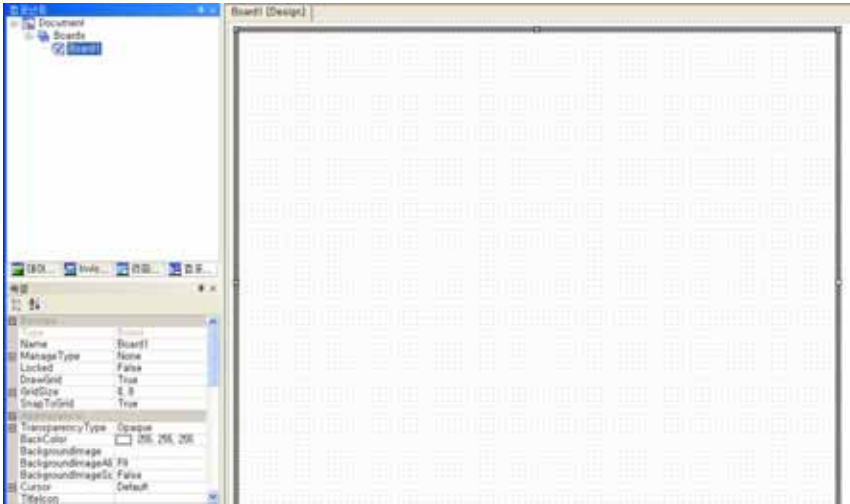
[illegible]
Document
Boards
Board1
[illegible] Invis... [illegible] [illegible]
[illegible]
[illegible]
Type Board
Name Board1
ManageType None
Locked False
DrawGrid True
GridSize 8, 8
SnapToGrid True
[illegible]
TransparencyType Opaque
BackColor 255, 255, 255
BackgroundImage
BackgroundImageAl Fit
BackgroundImageSc False
Cursor Default
TitleIcon
Board1 [Design]